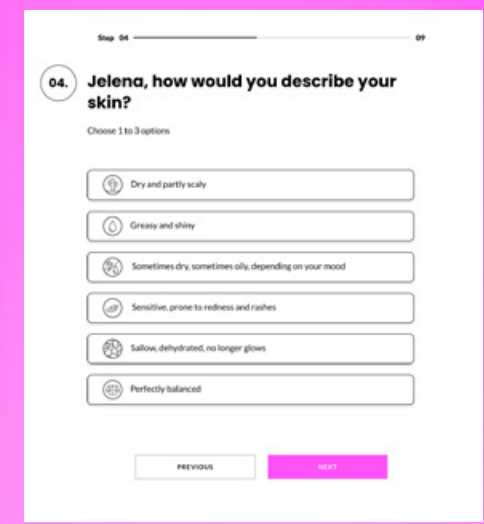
Step 04 09

04. Jelena, how would you describe your skin?

Choose 1 to 3 options

Dry and partly scaly

Greasy and shiny

Sometimes dry, sometimes oily, depending on your mood

Sensitive, prone to redness and rashes

Sallow, dehydrated, no longer glows

Perfectly balanced

PREVIOUS

NEXT